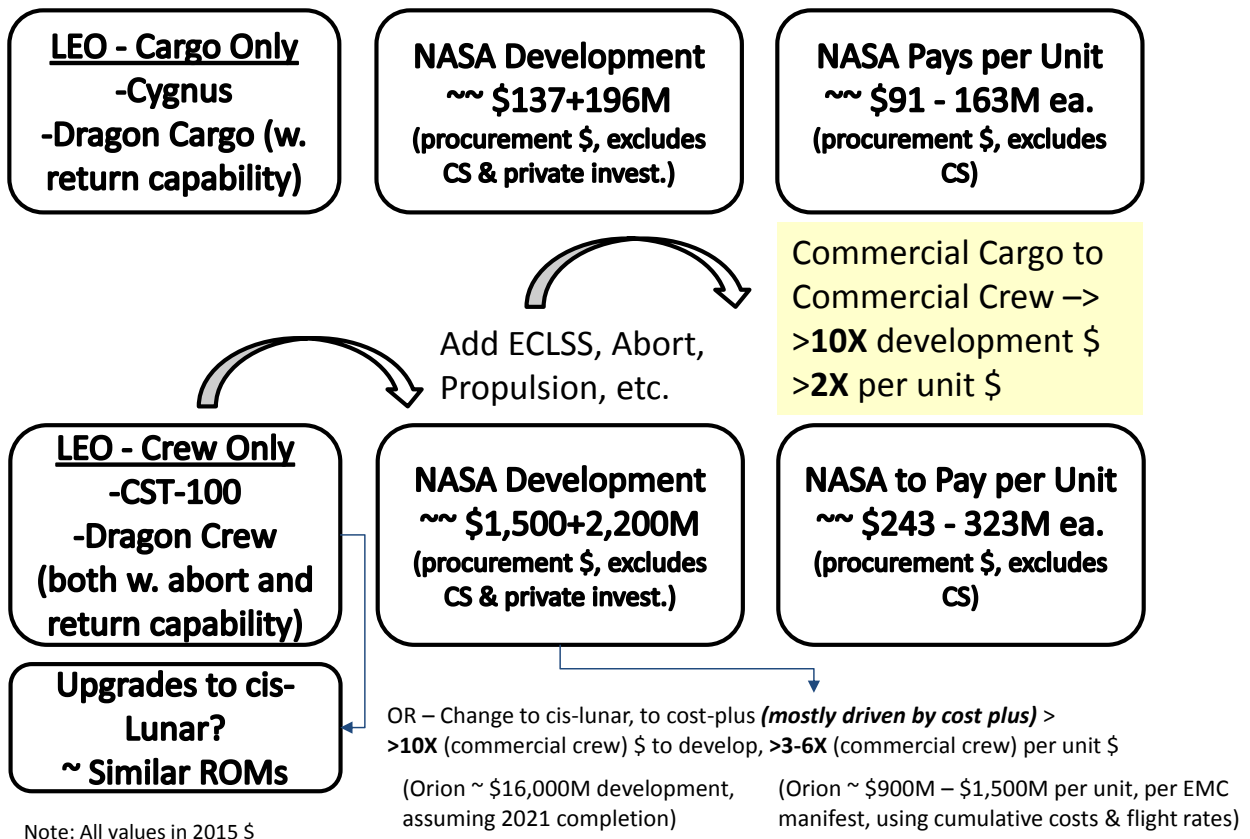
LEO - Cargo Only
-Cygnus
-Dragon Cargo (w. return capability)

NASA Development
~~ \$137+196M
(procurement \$, excludes CS & private invest.)

NASA Pays per Unit
~~ \$91 - 163M ea.
(procurement \$, excludes CS)

Commercial Cargo to Commercial Crew –> >**10X** development \$ >**2X** per unit \$

Add ECLSS, Abort, Propulsion, etc.

LEO - Crew Only
-CST-100
-Dragon Crew
(both w. abort and return capability)

NASA Development
~~ \$1,500+2,200M
(procurement \$, excludes CS & private invest.)

NASA to Pay per Unit
~~ \$243 - 323M ea.
(procurement \$, excludes CS)

Upgrades to cis-Lunar?
~ Similar ROMs

OR – Change to cis-lunar, to cost-plus ***(mostly driven by cost plus)*** > **>10X** (commercial crew) \$ to develop, **>3-6X** (commercial crew) per unit \$

(Orion ~ \$16,000M development, assuming 2021 completion)

(Orion ~ \$900M – \$1,500M per unit, per EMC manifest, using cumulative costs & flight rates)

Note: All values in 2015 \$